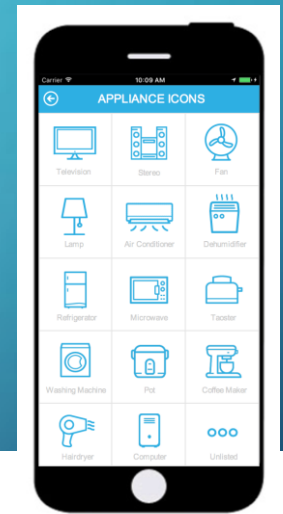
Carrier
10:09 AM

APPLIANCE ICONS

| | | |
|---|---|---|
| Television | Stereo | Fan |
| Lamp | Air Conditioner | Dehumidifier |
| Refrigerator | Microwave | Toaster |
| Washing Machine | Pot | Coffee Maker |
| Hairdryer | Computer | Unlisted |